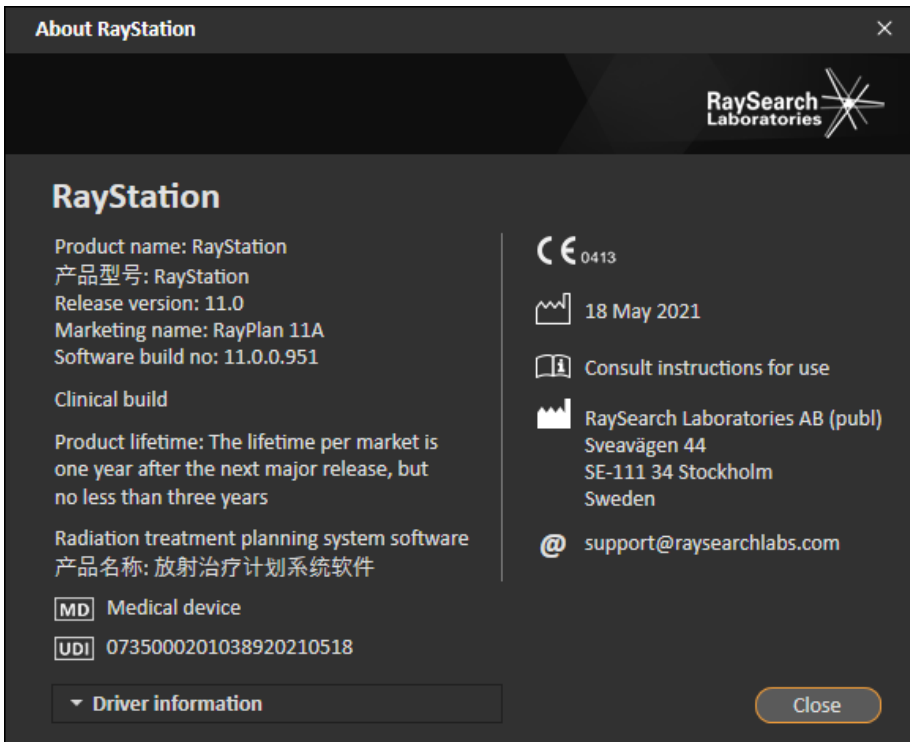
About RaySation

×

RaySearch Laboratories

RayStation

Product name: RayStation
产品型号: RayStation
Release version: 11.0
Marketing name: RayPlan 11A
Software build no: 11.0.0.951

Clinical build

Product lifetime: The lifetime per market is one year after the next major release, but no less than three years

Radiation treatment planning system software
产品名称: 放射治疗计划系统软件

MD Medical device

UDI 07350002010389202105‌18

▾ Driver information

CE 0413

18 May 2021

Consult instructions for use

RaySearch Laboratories AB (publ)
Sveavägen 44
SE-111 34 Stockholm
Sweden

@ support@raysearchlabs.com

Close